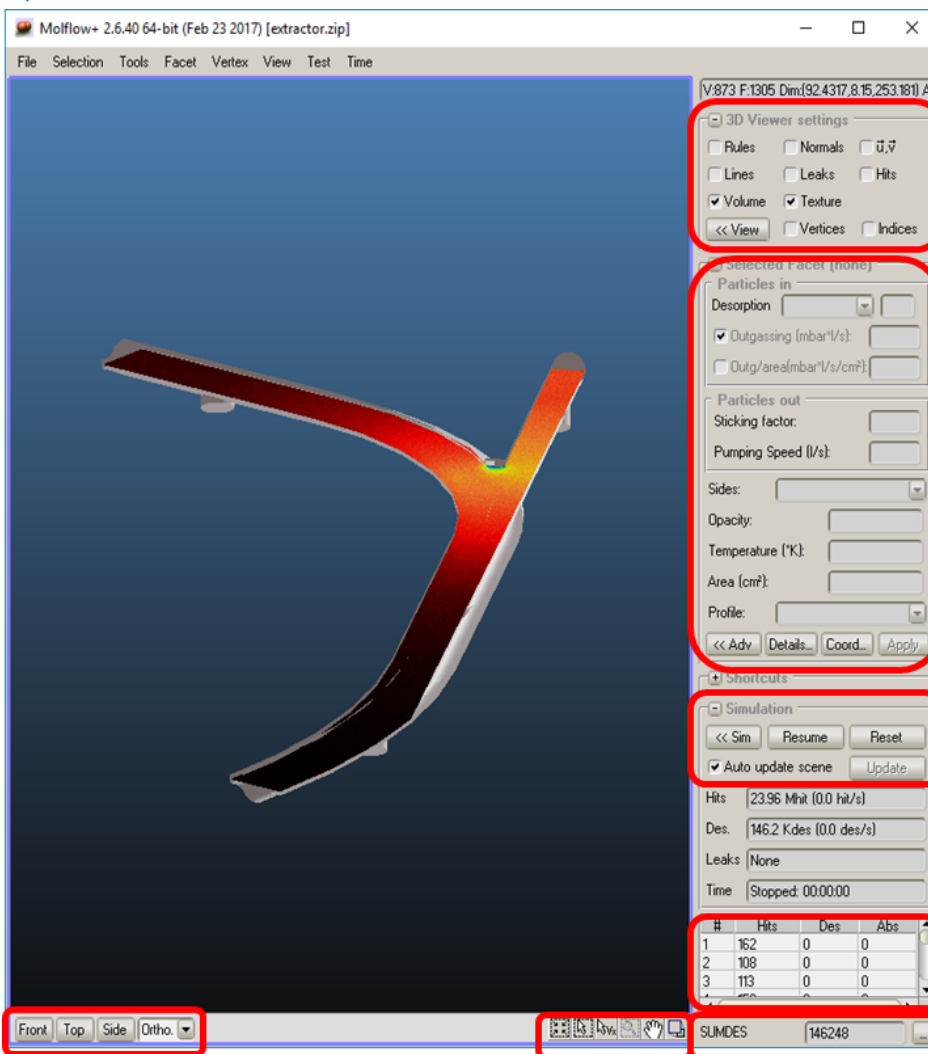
Molflow+ 2.6.40 64-bit (Feb 23 2017) [extractor.zip]

File Selection Tools Facet Vertex View Test Time

V:873 F:1305 Dim:(92.4317,8.15,253.181) A

3D Viewer settings
Rules Normals $\vec{u},\vec{v}$
Lines Leaks Hits
Volume Texture
<< View Vertices Indices

Selected Facet (none)
Particles in
Desorption
Outgassing (mbar*l/s):
Outg/area(mbar*l/s/cm²):
Particles out
Sticking factor:
Pumping Speed (l/s):
Sides:
Opacity:
Temperature (°K):
Area (cm²):
Profile:
<< Adv Details... Coord... Apply

Shortcuts

Simulation
<< Sim Resume Reset
Auto update scene Update

Hits 23.96 Mhit (0.0 hit/s)
Des. 146.2 Kdes (0.0 des/s)
Leaks None
Time Stopped: 00:00:00

| # | Hits | Des | Abs |
|---|---|---|---|
| 1 | 162 | 0 | 0 |
| 2 | 108 | 0 | 0 |
| 3 | 113 | 0 | 0 |

Front Top Side Ortho.

SUMDES 146248